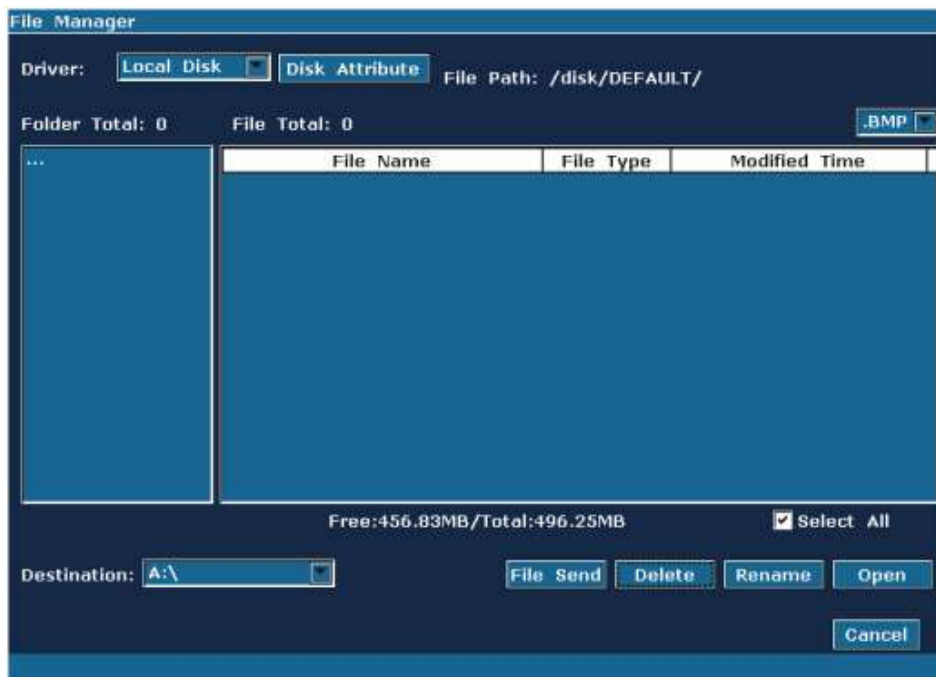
File Manager

Driver: Local Disk Disk Attribute File Path: /disk/DEFAULT/

Folder Total: 0 File Total: 0 .BMP

...

| File Name | File Type | Modified Time |
|---|---|---|

Free:456.83MB/Total:496.25MB Select All

Destination: A:\

File Send Delete Rename Open

Cancel